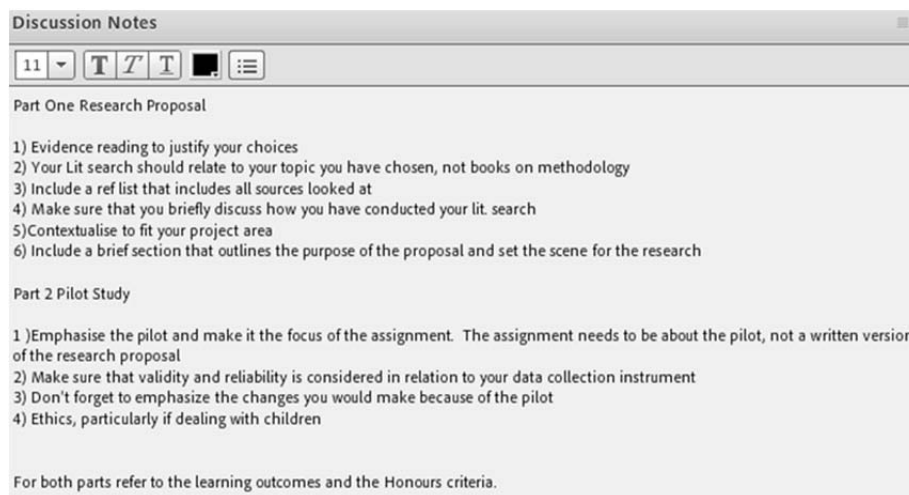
Discussion Notes

11

Part One Research Proposal

1) Evidence reading to justify your choices
2) Your Lit search should relate to your topic you have chosen, not books on methodology
3) Include a ref list that includes all sources looked at
4) Make sure that you briefly discuss how you have conducted your lit. search
5)Contextualise to fit your project area
6) Include a brief section that outlines the purpose of the proposal and set the scene for the research

Part 2 Pilot Study

1 )Emphasise the pilot and make it the focus of the assignment. The assignment needs to be about the pilot, not a written versio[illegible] of the research proposal
2) Make sure that validity and reliability is considered in relation to your data collection instrument
3) Don't forget to emphasize the changes you would make because of the pilot
4) Ethics, particularly if dealing with children

For both parts refer to the learning outcomes and the Honours criteria.